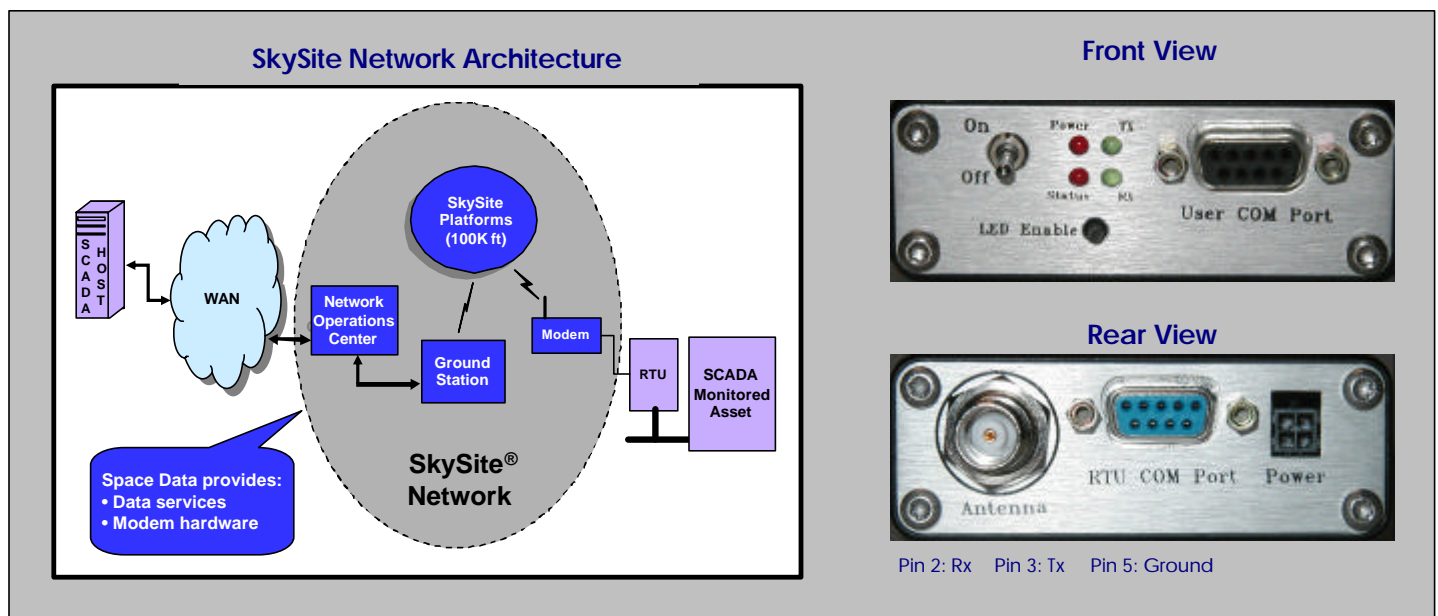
SkySite Network Architecture

SCADA HOST

WAN

SkySite Platforms (100K ft)

Network Operations Center

Ground Station

Modem

RTU

SCADA Monitored Asset

SkySite® Network

Space Data provides:
• Data services
• Modem hardware

Front View

On

Off

Power

Tx

Status

Rx

LED Enable

User COM Port

Rear View

Antenna

RTU COM Port

Power

Pin 2: Rx Pin 3: Tx Pin 5: Ground